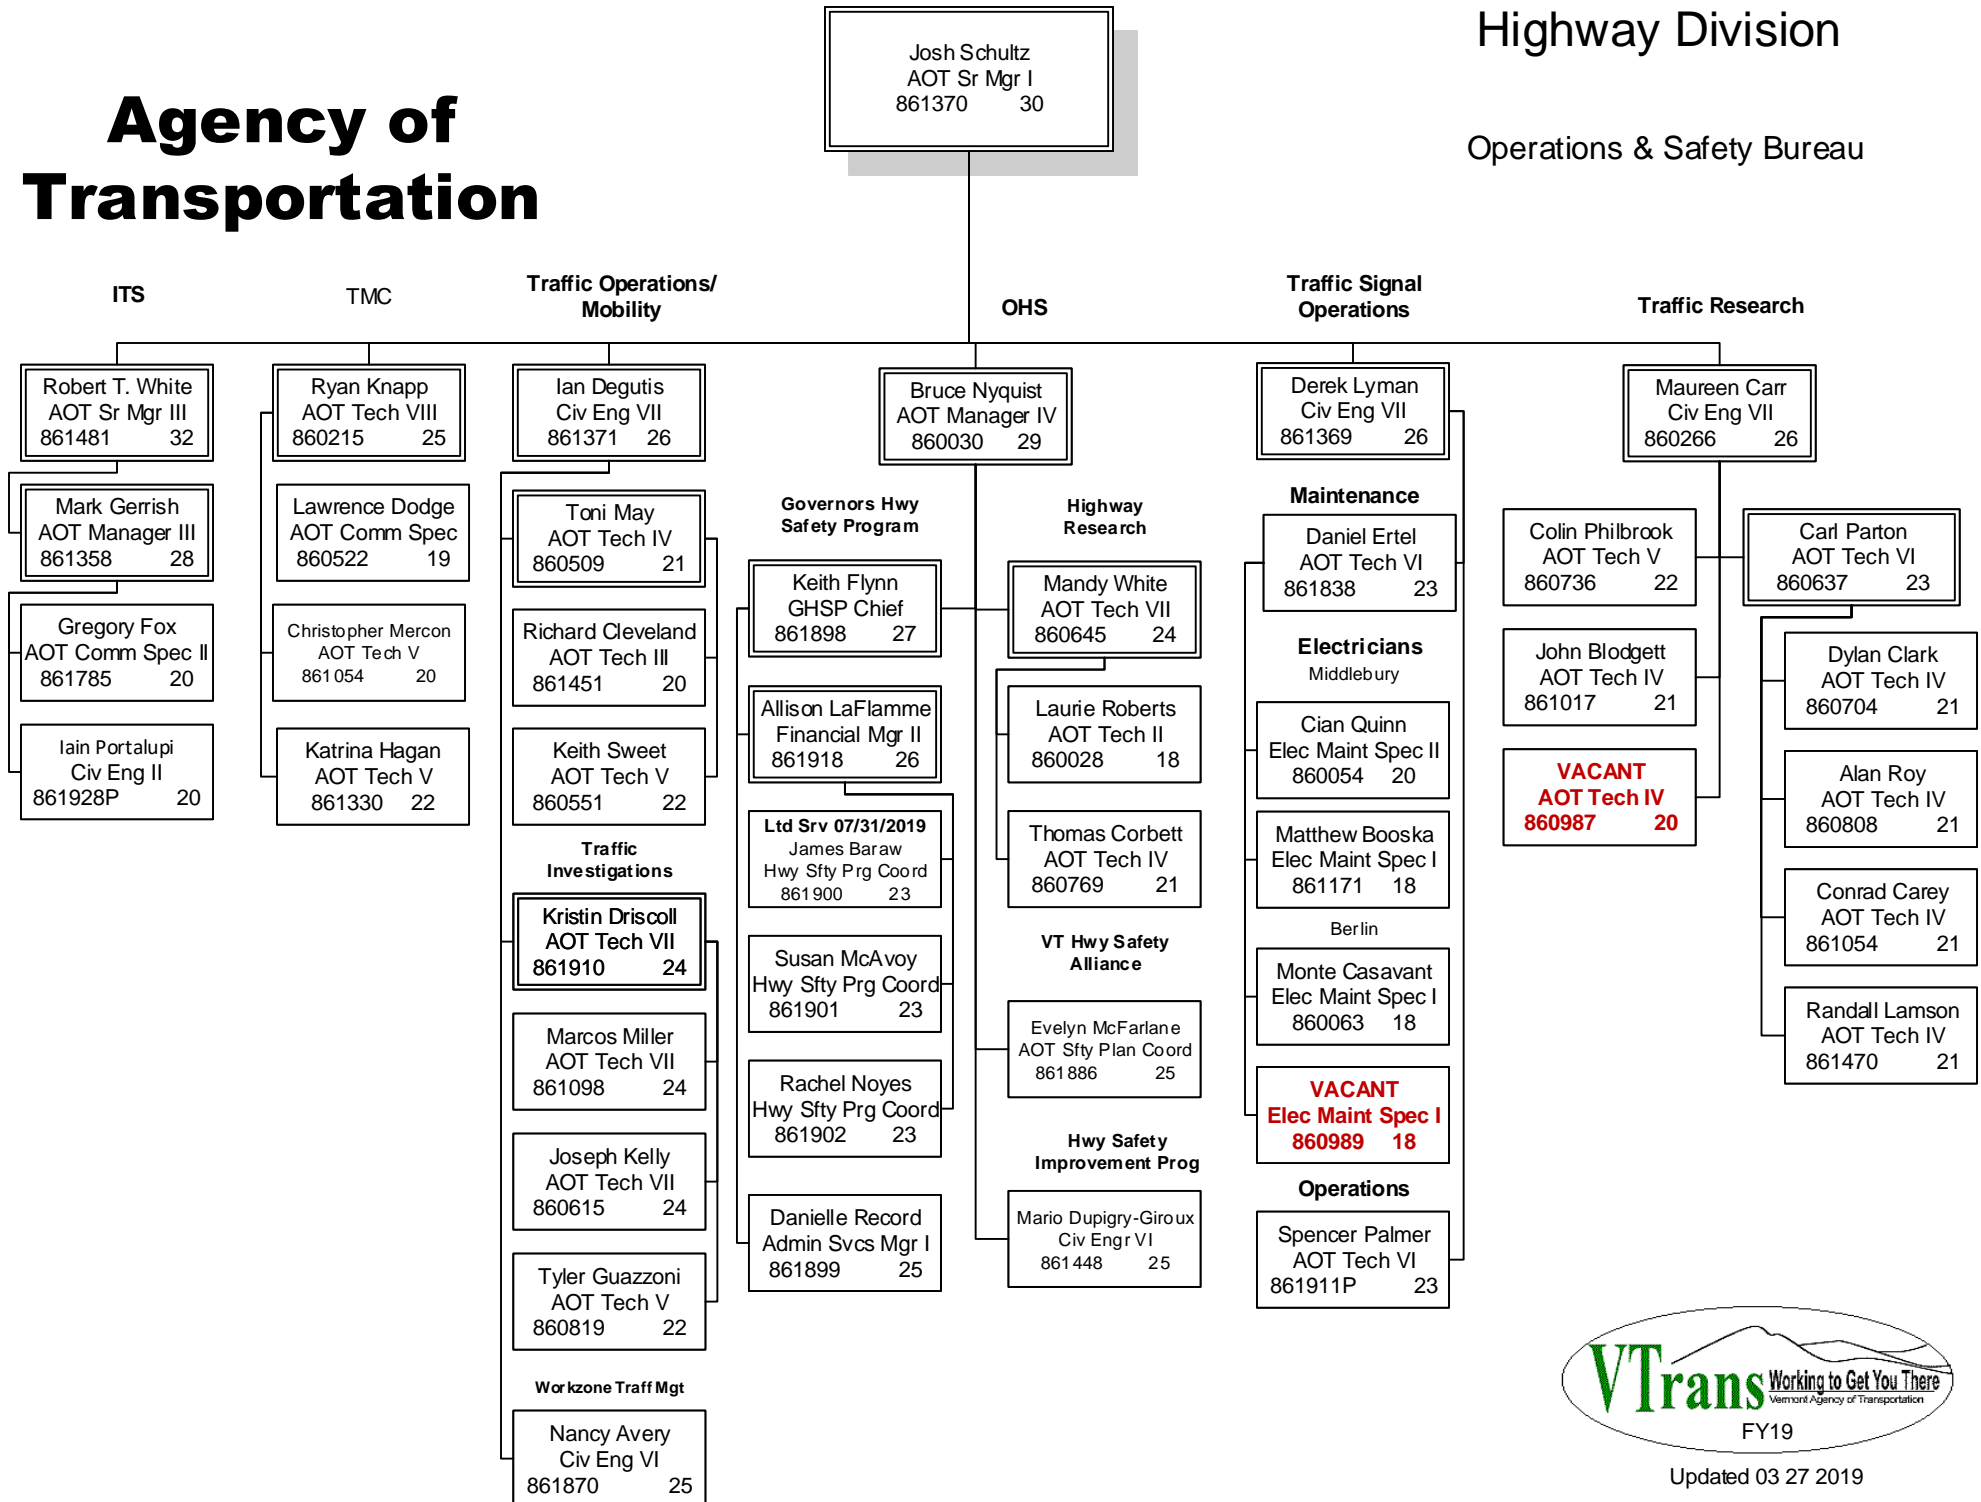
Highway Division

Agency of Transportation

Josh Schultz
AOT Sr Mgr I
861370 30

Operations & Safety Bureau

ITS

TMC

Traffic Operations/ Mobility

OHS

Traffic Signal Operations

Traffic Research

Robert T. White
AOT Sr Mgr III
861481 32

Mark Gerrish
AOT Manager III
861358 28

Gregory Fox
AOT Comm Spec II
861785 20

Iain Portalupi
Civ Eng II
861928P 20

Ryan Knapp
AOT Tech VIII
860215 25

Lawrence Dodge
AOT Comm Spec
860522 19

Christopher Mercon
AOT Tech V
861054 20

Katrina Hagan
AOT Tech V
861330 22

Ian Degutis
Civ Eng VII
861371 26

Toni May
AOT Tech IV
860509 21

Richard Cleveland
AOT Tech III
861451 20

Keith Sweet
AOT Tech V
860551 22

Traffic Investigations

Kristin Driscoll
AOT Tech VII
861910 24

Marcos Miller
AOT Tech VII
861098 24

Joseph Kelly
AOT Tech VII
860615 24

Tyler Guazzoni
AOT Tech V
860819 22

Workzone Traff Mgt

Nancy Avery
Civ Eng VI
861870 25

Bruce Nyquist
AOT Manager IV
860030 29

Governors Hwy Safety Program

Keith Flynn
GHSP Chief
861898 27

Allison LaFlamme
Financial Mgr II
861918 26

Ltd Srv 07/31/2019
James Baraw
Hwy Sfty Prg Coord
861900 23

Susan McAvoy
Hwy Sfty Prg Coord
861901 23

Rachel Noyes
Hwy Sfty Prg Coord
861902 23

Danielle Record
Admin Svcs Mgr I
861899 25

Highway Research

Mandy White
AOT Tech VII
860645 24

Laurie Roberts
AOT Tech II
860028 18

Thomas Corbett
AOT Tech IV
860769 21

VT Hwy Safety Alliance

Evelyn McFarlane
AOT Sfty Plan Coord
861886 25

Hwy Safety Improvement Prog

Mario Dupigny-Giroux
Civ Engr VI
861448 25

Derek Lyman
Civ Eng VII
861369 26

Maintenance

Daniel Ertel
AOT Tech VI
861838 23

Electricians
Middlebury

Cian Quinn
Elec Maint Spec II
860054 20

Matthew Booska
Elec Maint Spec I
861171 18

Berlin

Monte Casavant
Elec Maint Spec I
860063 18

VACANT
Elec Maint Spec I
860989 18

Operations

Spencer Palmer
AOT Tech VI
861911P 23

Maureen Carr
Civ Eng VII
860266 26

Colin Philbrook
AOT Tech V
860736 22

John Blodgett
AOT Tech IV
861017 21

VACANT
AOT Tech IV
860987 20

Carl Parton
AOT Tech VI
860637 23

Dylan Clark
AOT Tech IV
860704 21

Alan Roy
AOT Tech IV
860808 21

Conrad Carey
AOT Tech IV
861054 21

Randall Lamson
AOT Tech IV
861470 21

VTrans Working to Get You There
Vermont Agency of Transportation
FY19

Updated 03 27 2019